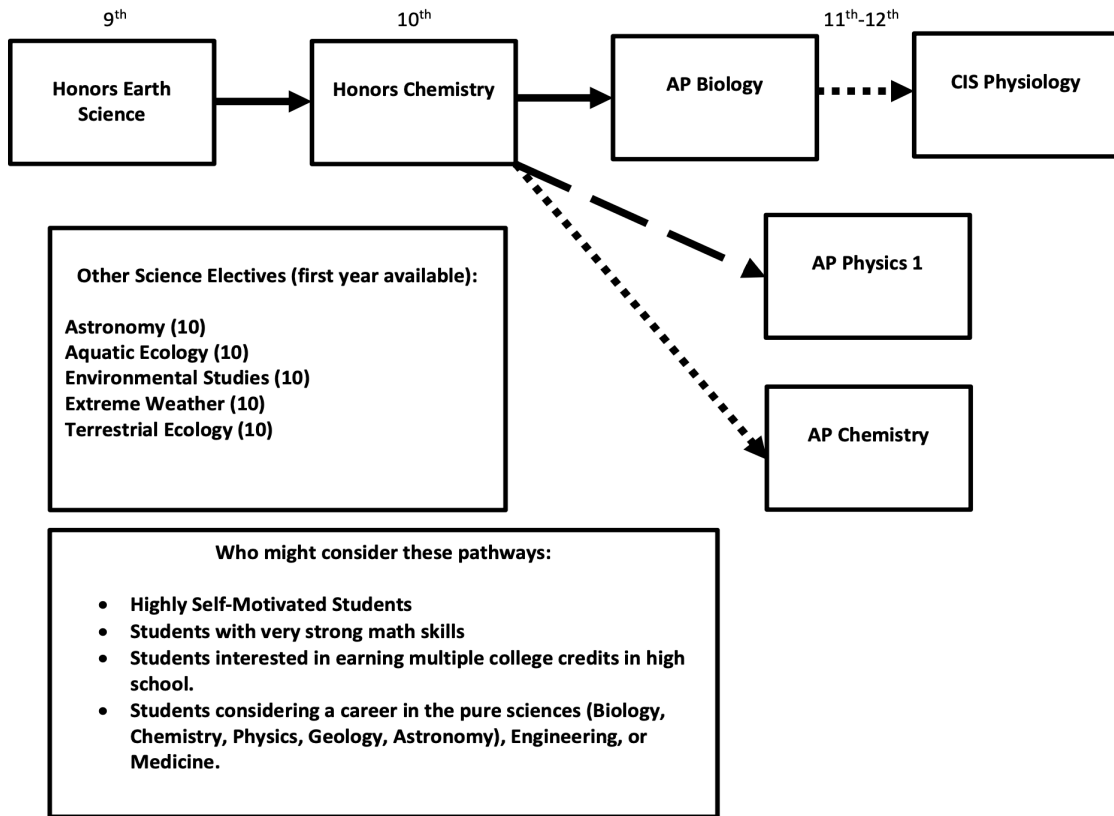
$9^{th}$

$10^{th}$

$11^{th}$-$12^{th}$

Honors Earth Science

Honors Chemistry

AP Biology

CIS Physiology

AP Physics 1

AP Chemistry

Other Science Electives (first year available):

Astronomy (10)
Aquatic Ecology (10)
Environmental Studies (10)
Extreme Weather (10)
Terrestrial Ecology (10)

Who might consider these pathways:

- Highly Self-Motivated Students
- Students with very strong math skills
- Students interested in earning multiple college credits in high school.
- Students considering a career in the pure sciences (Biology, Chemistry, Physics, Geology, Astronomy), Engineering, or Medicine.